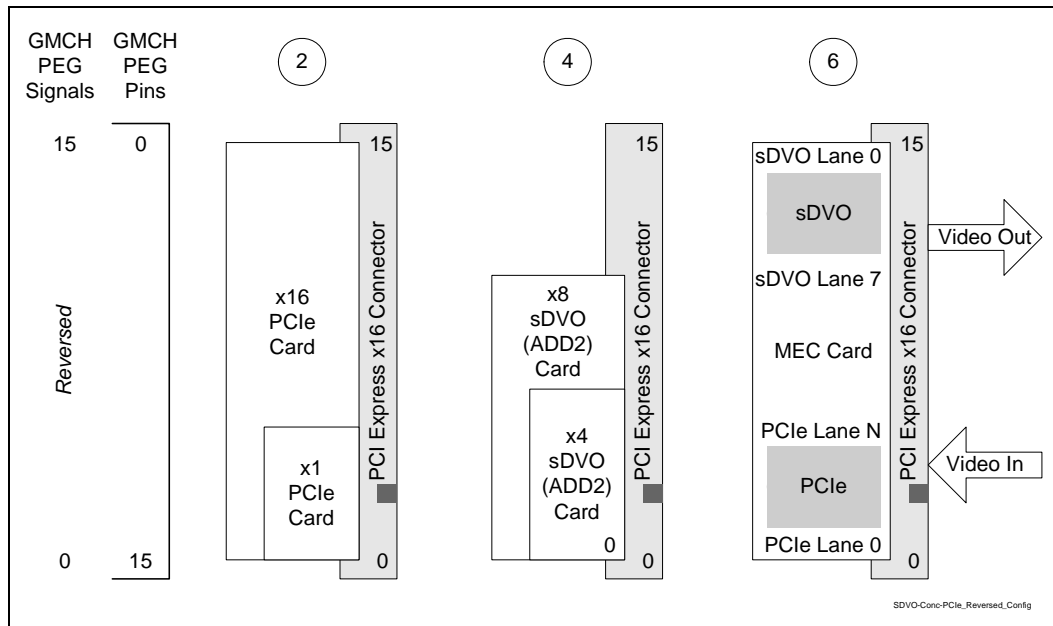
GMCH PEG Signals

GMCH PEG Pins

15 0

Reversed

0 15

2

15

x16 PCIe Card

x1 PCIe Card

PCI Express x16 Connector

0

4

15

x8 sDVO (ADD2) Card

x4 sDVO (ADD2) Card

0

PCI Express x16 Connector

0

6

15

sDVO Lane 0

sDVO

sDVO Lane 7

MEC Card

PCIe Lane N

PCIe

PCIe Lane 0

PCI Express x16 Connector

0

Video Out

Video In

SDVO-Conc-PCIe_Reversed_Config